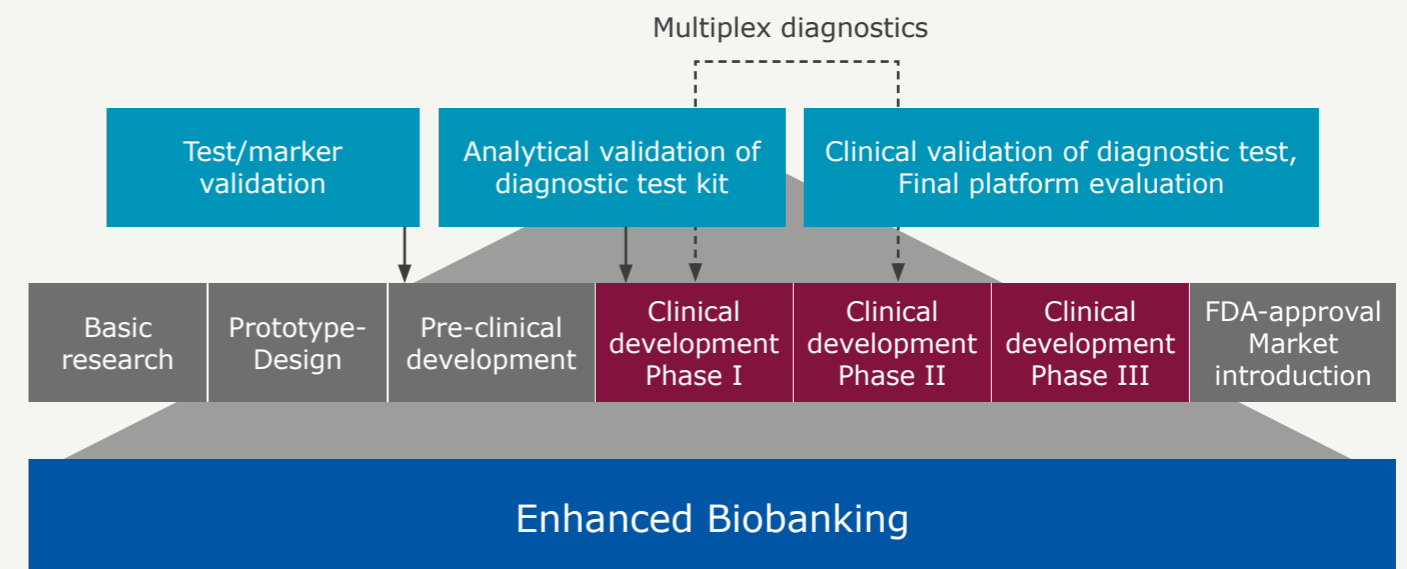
Multiplex diagnostics

Test/marker validation

Analytical validation of diagnostic test kit

Clinical validation of diagnostic test, Final platform evaluation

Basic research

Prototype-Design

Pre-clinical development

Clinical development Phase I

Clinical development Phase II

Clinical development Phase III

FDA-approval Market introduction

Enhanced Biobanking